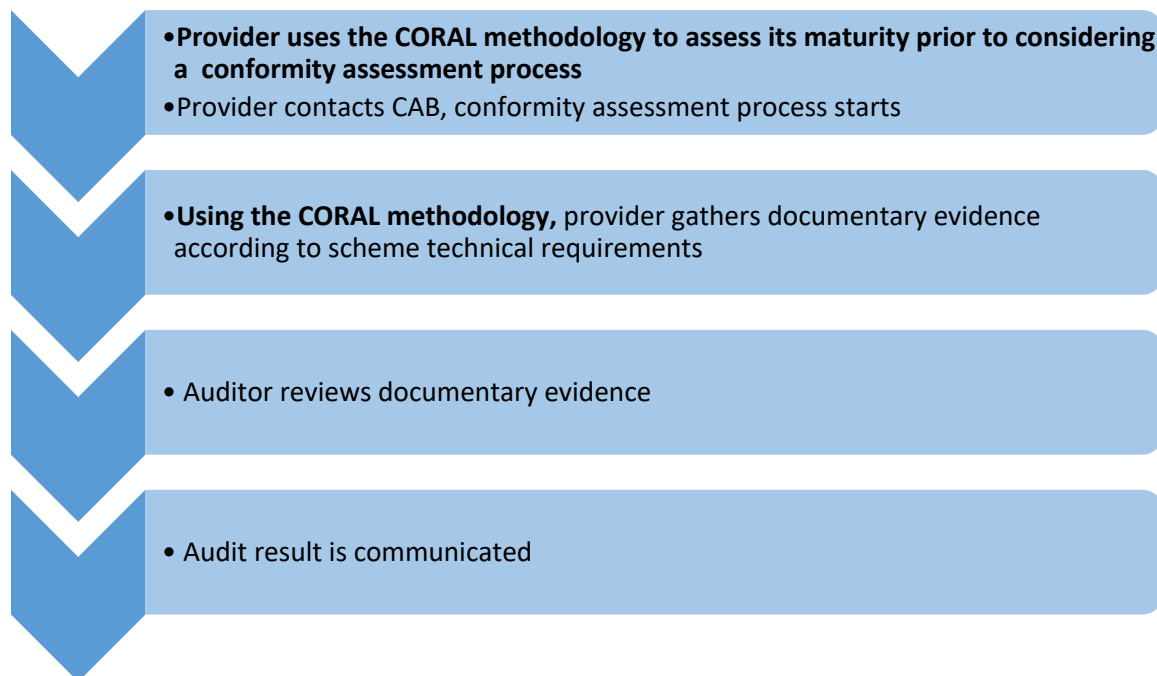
•Provider uses the CORAL methodology to assess its maturity prior to considering a conformity assessment process
•Provider contacts CAB, conformity assessment process starts

•Using the CORAL methodology, provider gathers documentary evidence according to scheme technical requirements

• Auditor reviews documentary evidence

• Audit result is communicated